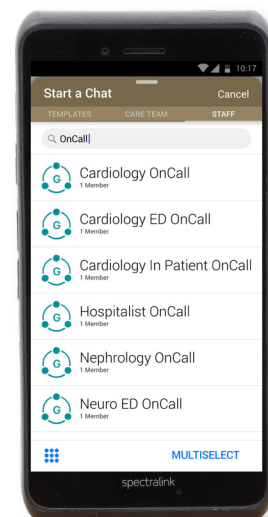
10:17

Start a Chat
Cancel

TEMPLATES
CARE TEAM
STAFF

OnCall

G
Cardiology OnCall
1 Member

G
Cardiology ED OnCall
1 Member

G
Cardiology In Patient OnCall
1 Member

G
Hospitalist OnCall
1 Member

G
Nephrology OnCall
1 Member

G
Neuro ED OnCall
1 Member

MULTISELECT

spectralink